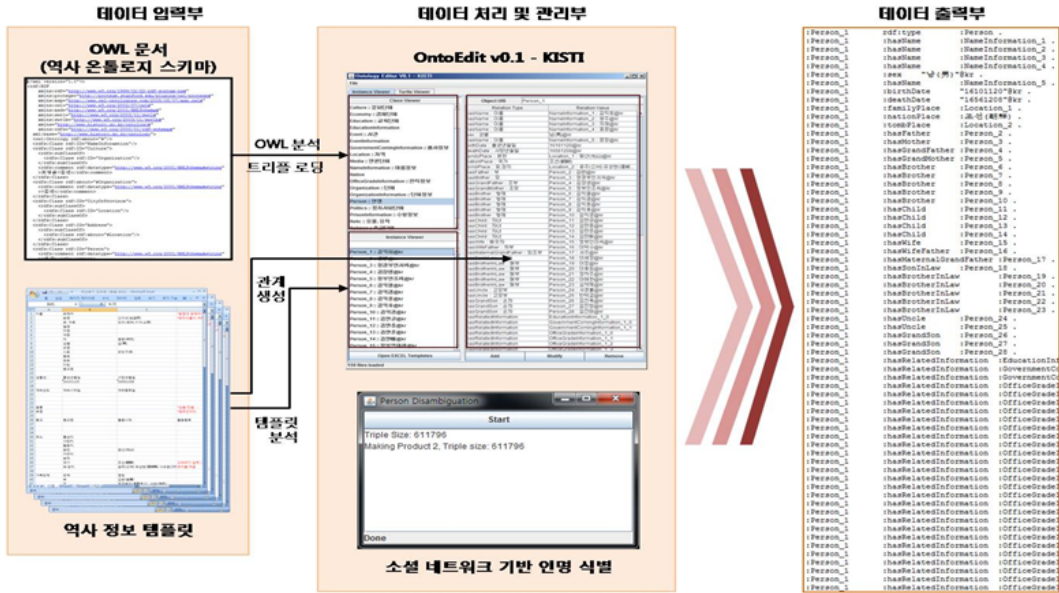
데이터 입력부

OWL 문서 (역사 온톨로지 스키마)

역사 정보 템플릿

데이터 처리 및 관리부

OntoEdit v0.1 - KISTI

OWL 분석
트리플 로딩

관계 생성

템플릿 분석

Person Disambiguation

Start

Triple Size: 611796
Making Product 2, Triple size: 611796

Done

소셜 네트워크 기반 인명 식별

데이터 출력부

| | | |
|---|---|---|
| :Person_1 | rdf:type | :Person . |
| :Person_1 | :hasName | :NameInformation_1 . |
| :Person_1 | :hasName | :NameInformation_2 . |
| :Person_1 | :hasName | :NameInformation_3 . |
| :Person_1 | :hasName | :NameInformation_4 . |
| :Person_1 | :sex | "남(男)"@kr . |
| :Person_1 | :hasName | :NameInformation_5 . |
| :Person_1 | :birthDate | "16101120"@kr . |
| :Person_1 | :deathDate | "16541208"@kr . |
| :Person_1 | :familyPlace | :Location_1 . |
| :Person_1 | :nationPlace | :조선(朝鮮) . |
| :Person_1 | :tombPlace | :Location_2 . |
| :Person_1 | :hasFather | :Person_2 . |
| :Person_1 | :hasMother | :Person_3 . |
| :Person_1 | :hasGrandFather | :Person_4 . |
| :Person_1 | :hasGrandMother | :Person_5 . |
| :Person_1 | :hasBrother | :Person_6 . |
| :Person_1 | :hasBrother | :Person_7 . |
| :Person_1 | :hasBrother | :Person_8 . |
| :Person_1 | :hasBrother | :Person_9 . |
| :Person_1 | :hasBrother | :Person_10 . |
| :Person_1 | :hasChild | :Person_11 . |
| :Person_1 | :hasChild | :Person_12 . |
| :Person_1 | :hasChild | :Person_13 . |
| :Person_1 | :hasChild | :Person_14 . |
| :Person_1 | :hasChild | :Person_15 . |
| :Person_1 | :hasWife | :Person_16 . |
| :Person_1 | :hasWifeFather | :Person_17 . |
| :Person_1 | :hasMaternalGrandFather | :Person_17 . |
| :Person_1 | :hasSonInLaw | :Person_18 . |
| :Person_1 | :hasBrotherInLaw | :Person_19 . |
| :Person_1 | :hasBrotherInLaw | :Person_20 . |
| :Person_1 | :hasBrotherInLaw | :Person_21 . |
| :Person_1 | :hasBrotherInLaw | :Person_22 . |
| :Person_1 | :hasBrotherInLaw | :Person_23 . |
| :Person_1 | :hasNephew | :Person_24 . |
| :Person_1 | :hasUncle | :Person_25 . |
| :Person_1 | :hasGrandSon | :Person_26 . |
| :Person_1 | :hasGrandSon | :Person_27 . |
| :Person_1 | :hasGrandSon | :Person_28 . |
| :Person_1 | :hasRelatedInformation | :EducationInf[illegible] |
| :Person_1 | :hasRelatedInformation | :GovernmentC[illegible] |
| :Person_1 | :hasRelatedInformation | :GovernmentC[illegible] |
| :Person_1 | :hasRelatedInformation | :OfficeGrade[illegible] |
| :Person_1 | :hasRelatedInformation | :OfficeGrade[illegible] |
| :Person_1 | :hasRelatedInformation | :OfficeGrade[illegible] |
| :Person_1 | :hasRelatedInformation | :OfficeGrade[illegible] |
| :Person_1 | :hasRelatedInformation | :OfficeGrade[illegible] |
| :Person_1 | :hasRelatedInformation | :OfficeGrade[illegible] |
| :Person_1 | :hasRelatedInformation | :OfficeGrade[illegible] |
| :Person_1 | :hasRelatedInformation | :OfficeGrade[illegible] |
| :Person_1 | :hasRelatedInformation | :OfficeGrade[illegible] |
| :Person_1 | :hasRelatedInformation | :OfficeGrade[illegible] |
| :Person_1 | :hasRelatedInformation | :OfficeGrade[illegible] |
| :Person_1 | :hasRelatedInformation | :OfficeGrade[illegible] |
| :Person_1 | :hasRelatedInformation | :OfficeGrade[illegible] |
| :Person_1 | :hasRelatedInformation | :OfficeGrade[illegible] |
| :Person_1 | :hasRelatedInformation | :OfficeGrade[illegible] |
| :Person_1 | :hasRelatedInformation | :OfficeGrade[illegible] |
| :Person_1 | :hasRelatedInformation | :OfficeGrade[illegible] |
| :Person_1 | :hasRelatedInformation | :OfficeGrade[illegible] |
| :Person_1 | :hasRelatedInformation | :OfficeGrade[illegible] |